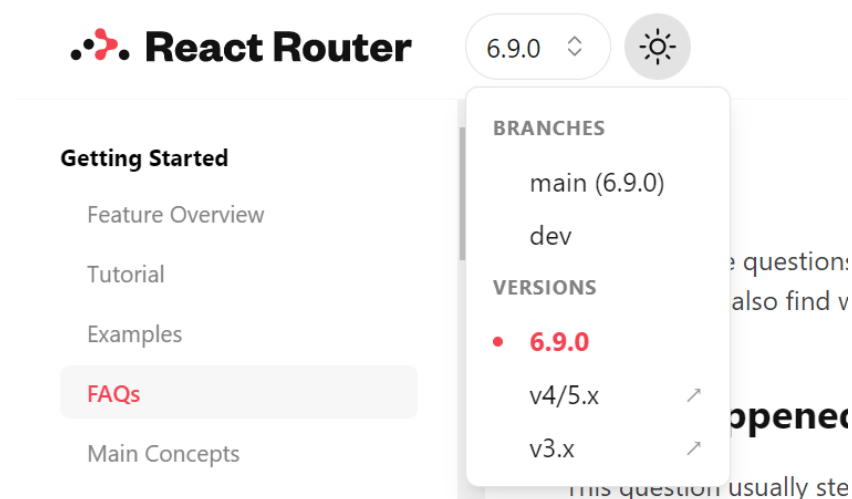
React Router

6.9.0

BRANCHES

main (6.9.0)

dev

VERSIONS

6.9.0

v4/5.x

v3.x

Getting Started

Feature Overview

Tutorial

Examples

FAQs

Main Concepts

e questions

also find w

ppened

This question usually ste